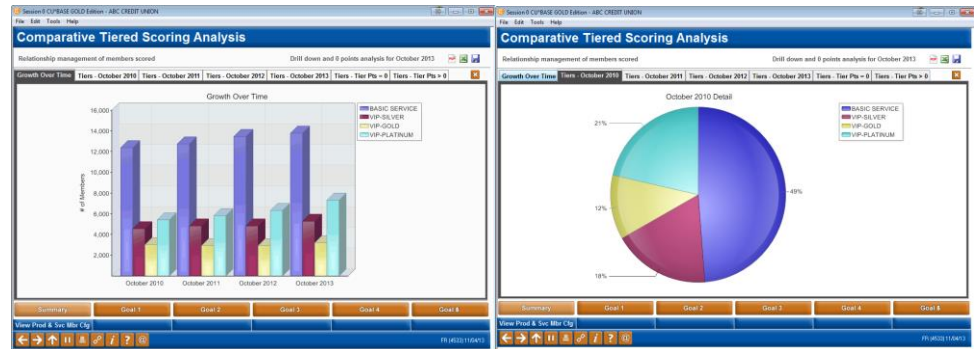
Session 0 CU*BASE GOLD Edition - ABC CREDIT UNION
File Edit Tools Help
Comparative Tiered Scoring Analysis
Relationship management of members scored
Drill down and 0 points analysis for October 2013
Growth Over Time | Tiers - October 2010 | Tiers - October 2011 | Tiers - October 2012 | Tiers - October 2013 | Tiers - Tier Pts = 0 | Tiers - Tier Pts > 0

Growth Over Time
BASIC SERVICE
VIP-SILVER
VIP-GOLD
VIP-PLATINUM
# of Members
16,000
14,000
12,000
10,000
8,000
6,000
4,000
2,000
October 2010
October 2011
October 2012
October 2013

Summary | Goal 1 | Goal 2 | Goal 3 | Goal 4 | Goal 5
View Prod & Svc Mbr Cfg
FR (4533) 11/04/13

Session 0 CU*BASE GOLD Edition - ABC CREDIT UNION
File Edit Tools Help
Comparative Tiered Scoring Analysis
Relationship management of members scored
Drill down and 0 points analysis for October 2013
Growth Over Time | Tiers - October 2010 | Tiers - October 2011 | Tiers - October 2012 | Tiers - October 2013 | Tiers - Tier Pts = 0 | Tiers - Tier Pts > 0

October 2010 Detail
BASIC SERVICE
VIP-SILVER
VIP-GOLD
VIP-PLATINUM
21%
49%
12%
18%

Summary | Goal 1 | Goal 2 | Goal 3 | Goal 4 | Goal 5
View Prod & Svc Mbr Cfg
FR (4533) 11/04/13